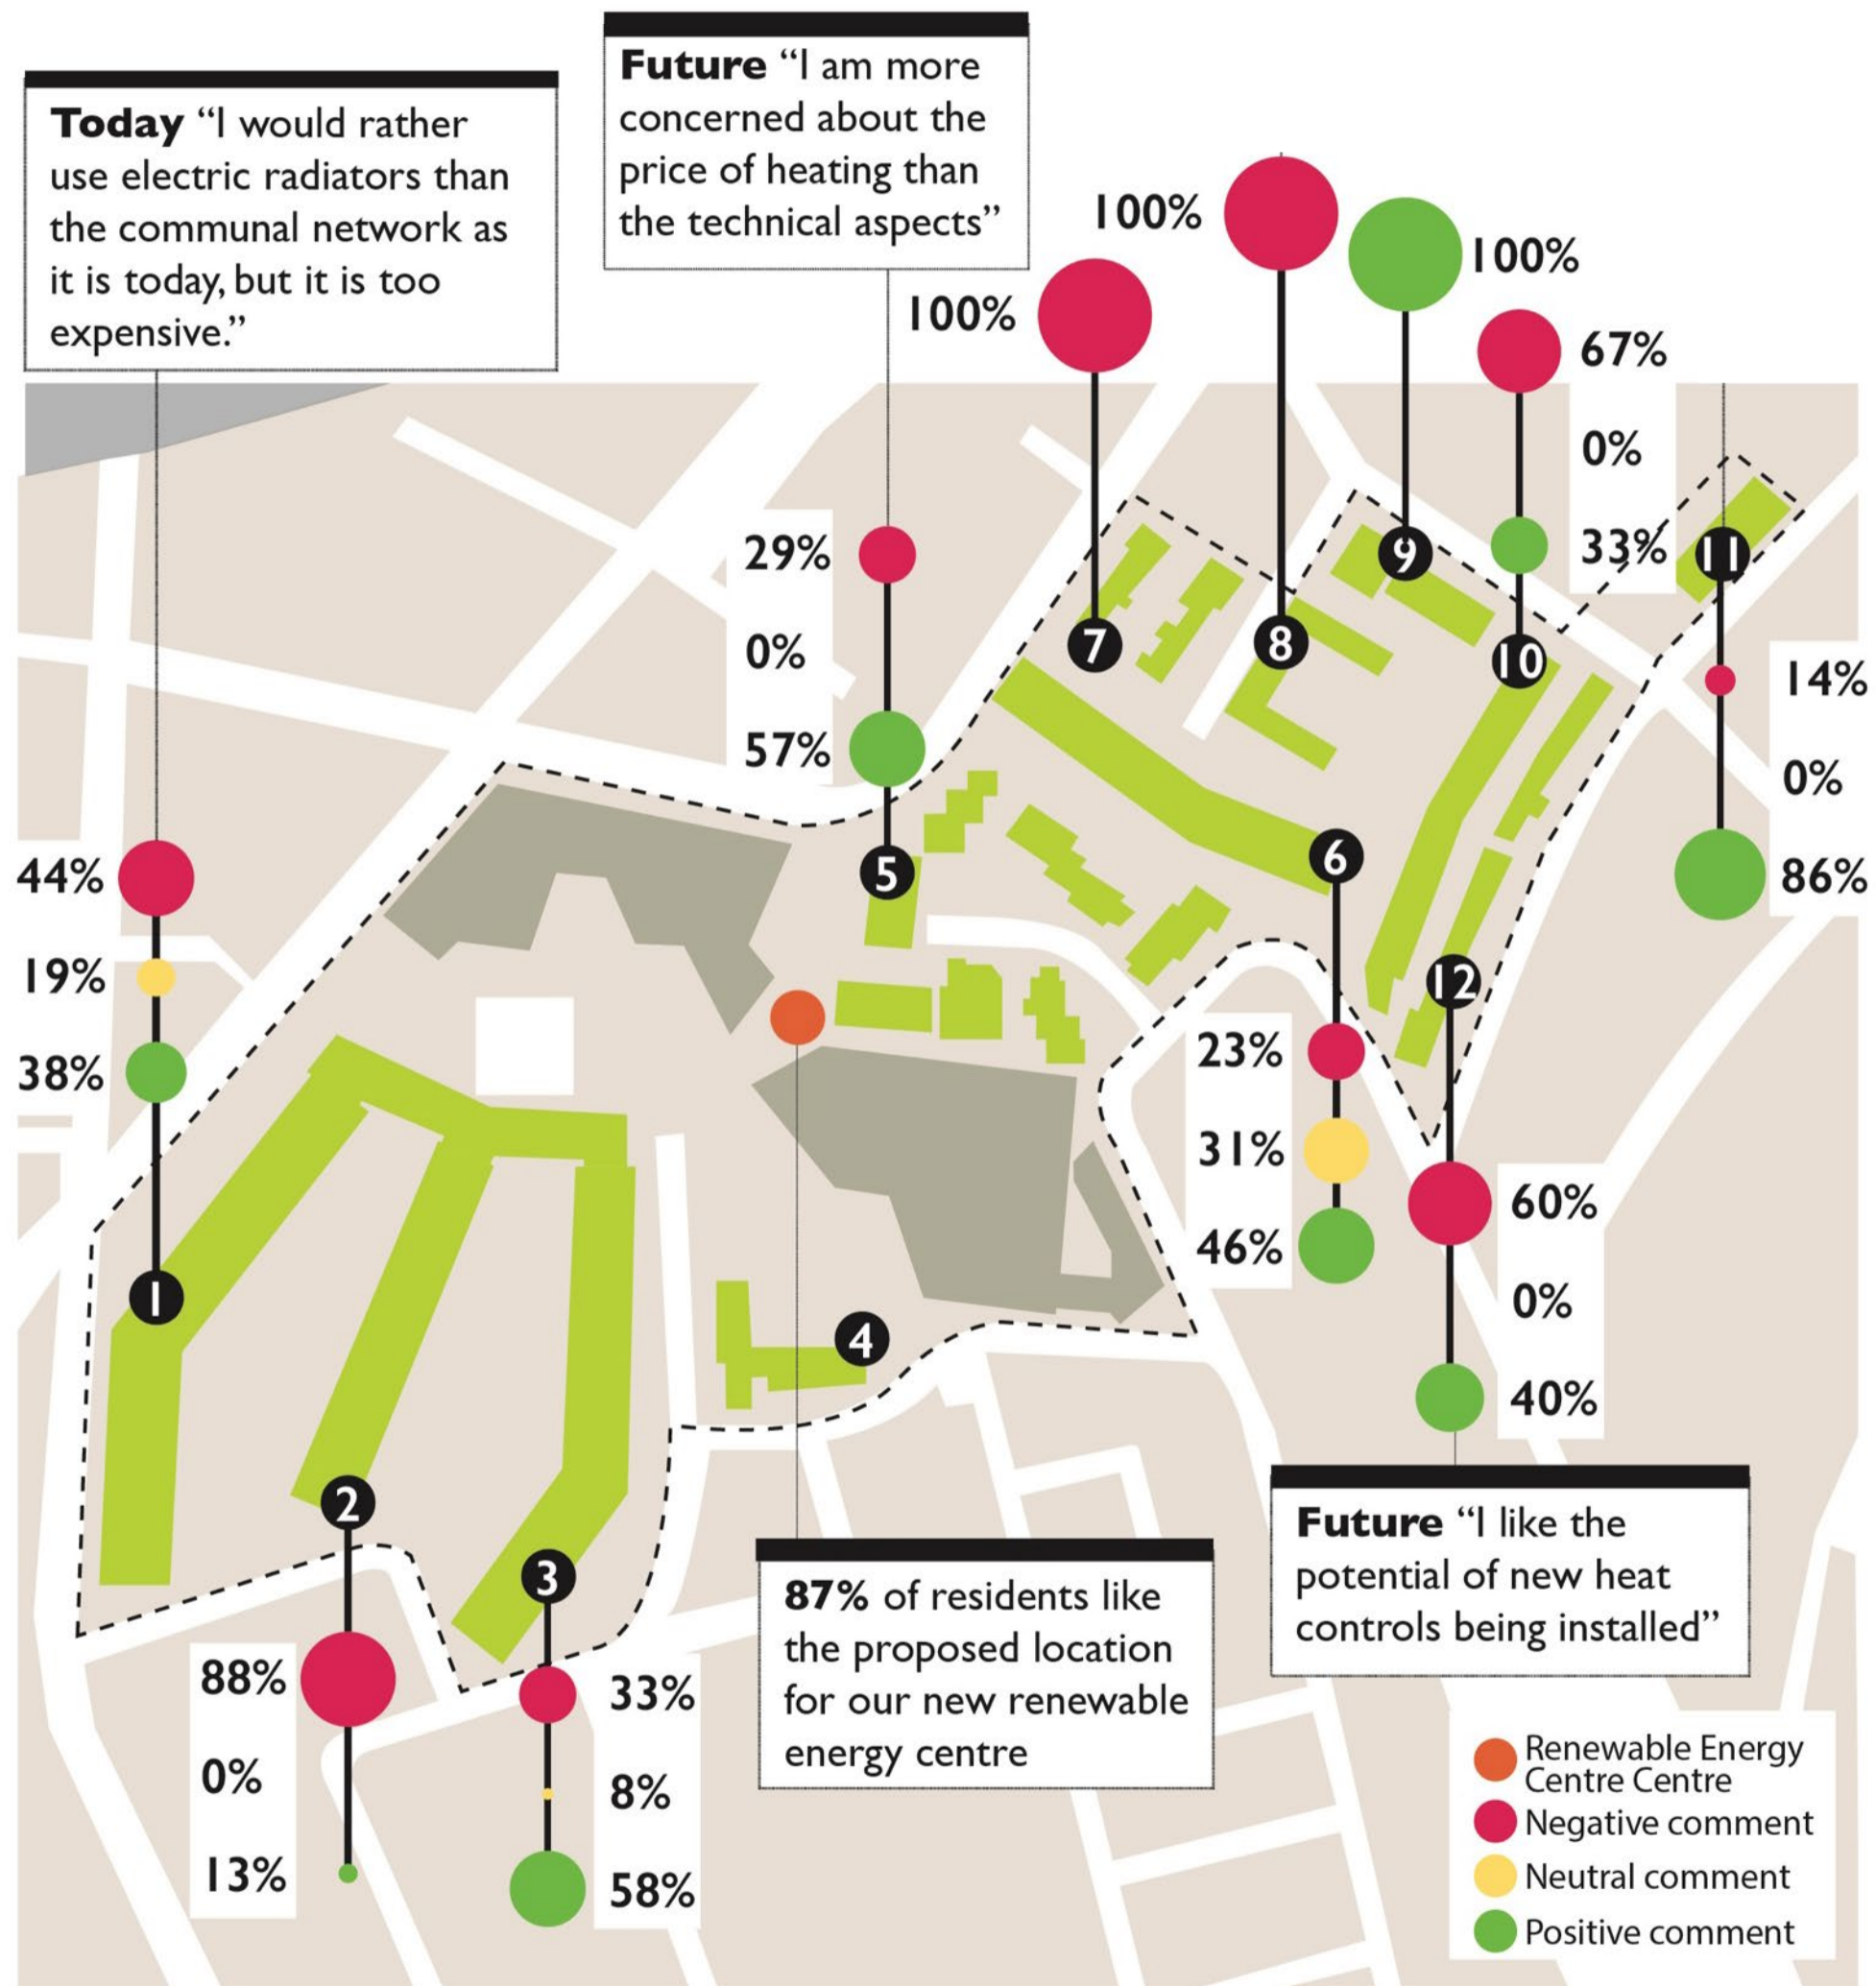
**Today** "I would rather use electric radiators than the communal network as it is today, but it is too expensive."

**Future** "I am more concerned about the price of heating than the technical aspects"

100%

100%

100%

67%

0%

33%

29%

0%

57%

7

8

9

10

11

14%

0%

86%

44%

19%

38%

5

6

12

23%

31%

46%

60%

0%

40%

1

4

2

3

88%

0%

13%

33%

8%

58%

**87%** of residents like the proposed location for our new renewable energy centre

**Future** "I like the potential of new heat controls being installed"

Renewable Energy Centre Centre

Negative comment

Neutral comment

Positive comment